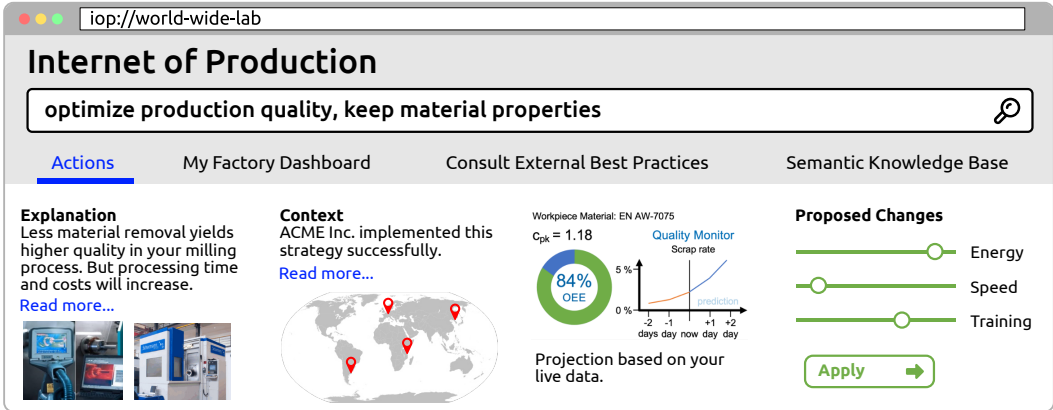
iop://world-wide-lab

Internet of Production

optimize production quality, keep material properties

Actions

My Factory Dashboard

Consult External Best Practices

Semantic Knowledge Base

Explanation
Less material removal yields higher quality in your milling process. But processing time and costs will increase.
Read more...

Context
ACME Inc. implemented this strategy successfully.
Read more...

Workpiece Material: EN AW-7075
$c_{pk}$ = 1.18
84%
OEE
Quality Monitor
Scrap rate
5 %
0 %
prediction
-2 days
-1 day
now
+1 day
+2 day

Projection based on your live data.

Proposed Changes
Energy
Speed
Training

Apply